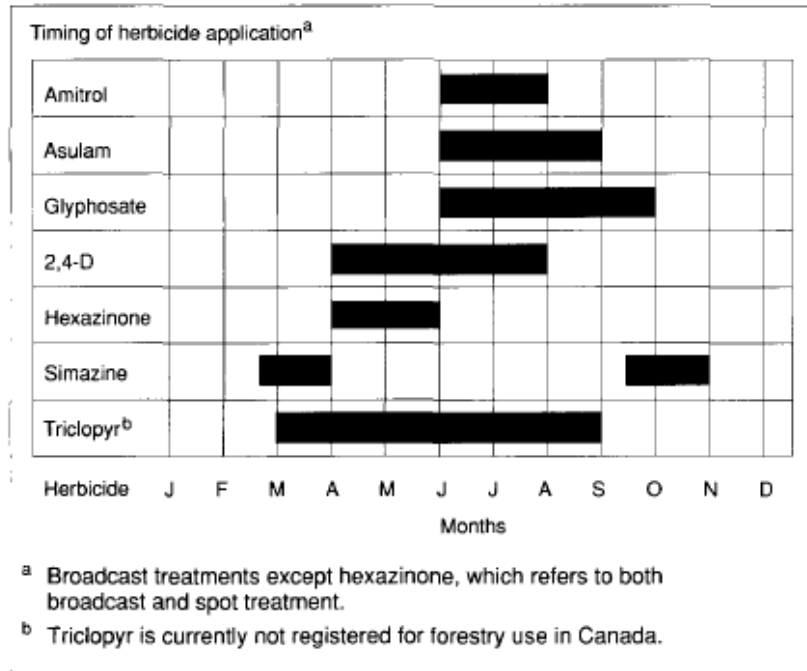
Timing of herbicide application$^a$

Amitrol
Asulam
Glyphosate
2,4-D
Hexazinone
Simazine
Triclopyr$^b$

Herbicide J F M A M J J A S O N D

Months

$^a$ Broadcast treatments except hexazinone, which refers to both broadcast and spot treatment.

$^b$ Triclopyr is currently not registered for forestry use in Canada.